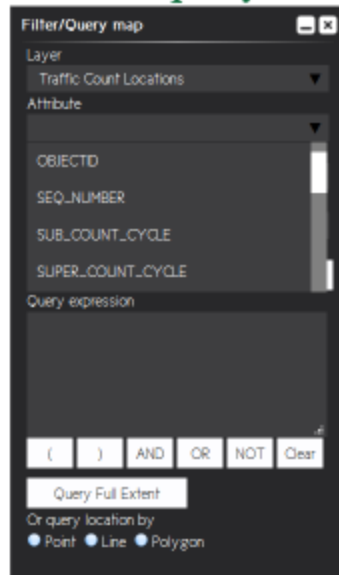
Filter/Query map

Layer

Traffic Count Locations

Attribute

OBJECTID

SEQ_NUMBER

SUB_COUNT_CYCLE

SUPER_COUNT_CYCLE

Query expression

( ) AND OR NOT Clear

Query Full Extent

Or query location by

Point Line Polygon